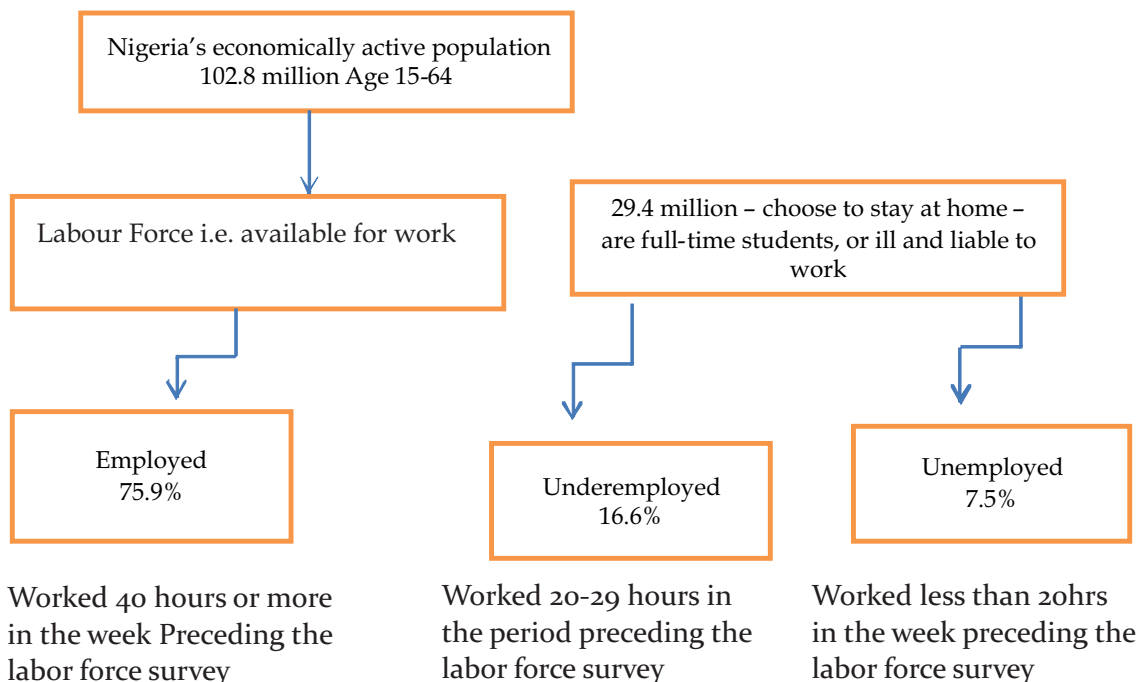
Nigeria’s economically active population
102.8 million Age 15-64

Labour Force i.e. available for work

29.4 million – choose to stay at home – are full-time students, or ill and liable to work

Employed
75.9%

Underemployed
16.6%

Unemployed
7.5%

Worked 40 hours or more in the week Preceding the labor force survey

Worked 20-29 hours in the period preceding the labor force survey

Worked less than 20hrs in the week preceding the labor force survey